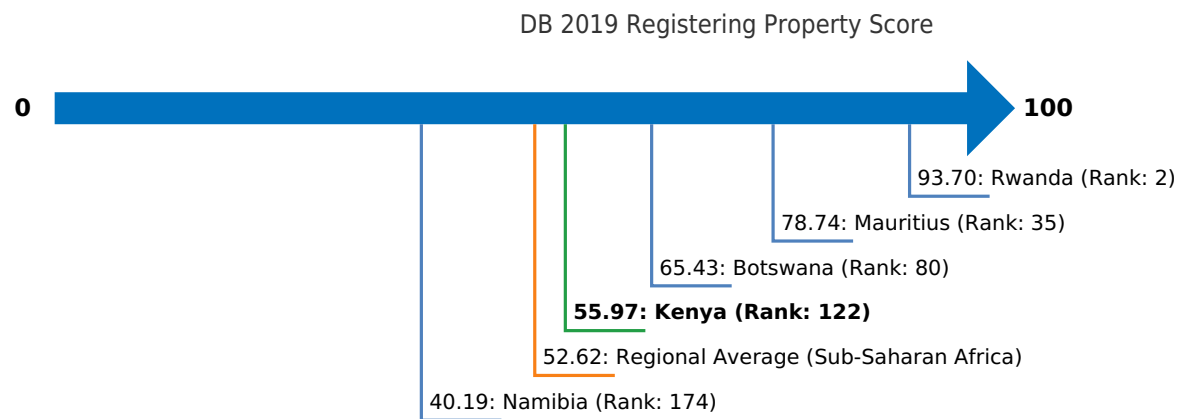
DB 2019 Registering Property Score

0

100

93.70: Rwanda (Rank: 2)

78.74: Mauritius (Rank: 35)

65.43: Botswana (Rank: 80)

**55.97: Kenya (Rank: 122)**

52.62: Regional Average (Sub-Saharan Africa)

40.19: Namibia (Rank: 174)